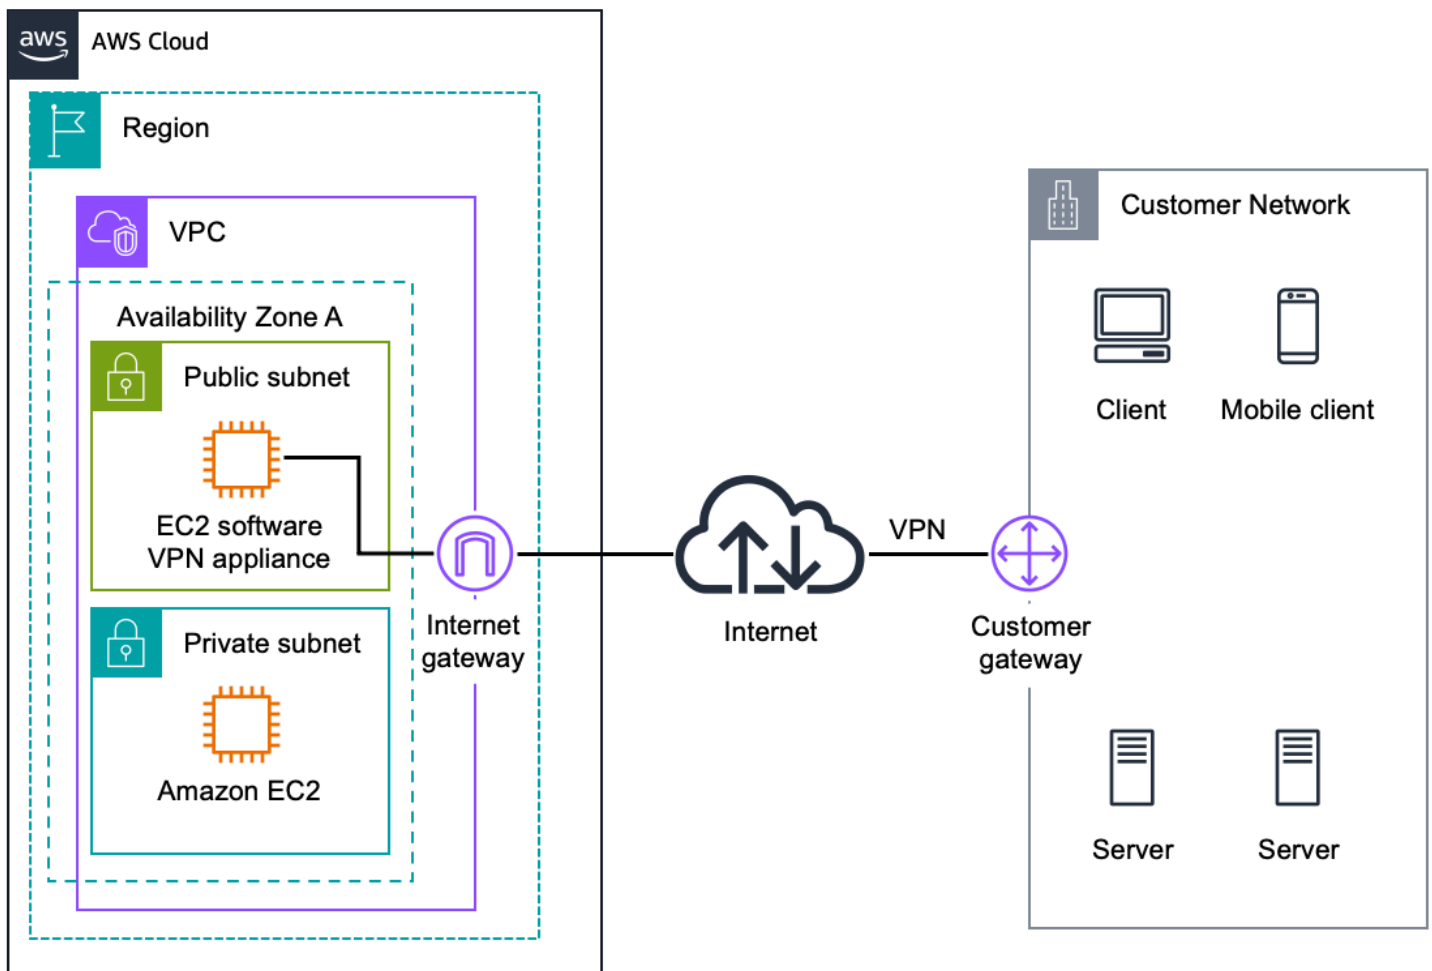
aws AWS Cloud

Region

VPC

Availability Zone A

Public subnet

EC2 software VPN appliance

Private subnet

Amazon EC2

Internet gateway

Internet

VPN

Customer gateway

Customer Network

Client

Mobile client

Server

Server